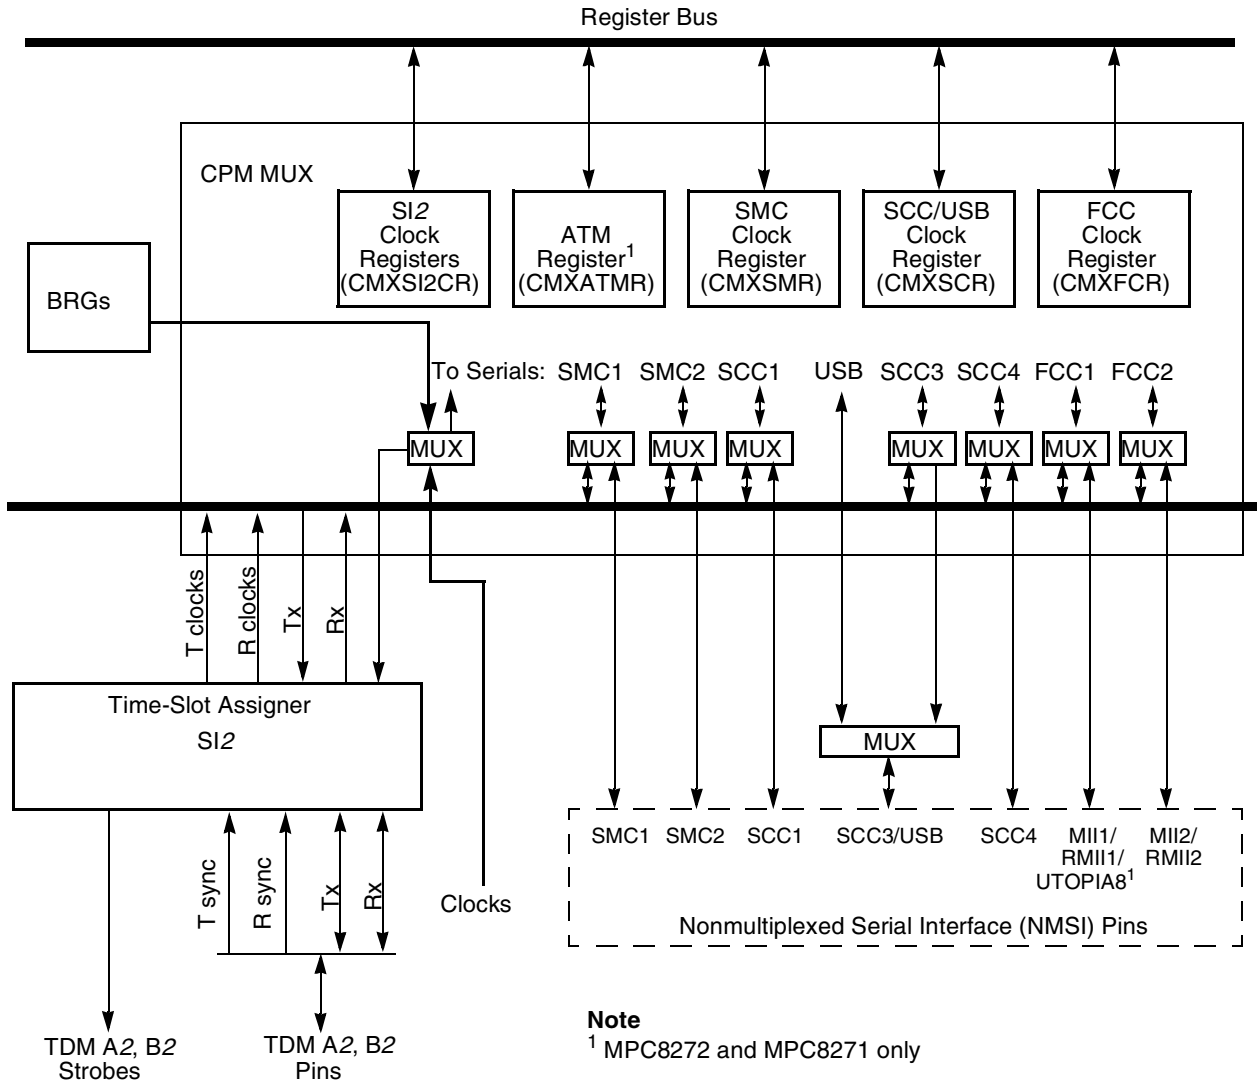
Register Bus

CPM MUX

SI*2* Clock Registers (CMXSI2CR)

ATM Register$^1$ (CMXATMR)

SMC Clock Register (CMXSMR)

SCC/USB Clock Register (CMXSCR)

FCC Clock Register (CMXFCR)

BRGs

To Serials: SMC1 SMC2 SCC1 USB SCC3 SCC4 FCC1 FCC2

MUX MUX MUX MUX MUX MUX MUX MUX

T clocks R clocks Tx Rx

Time-Slot Assigner
SI*2*

MUX

SMC1 SMC2 SCC1 SCC3/USB SCC4 MII1/ RMII1/ UTOPIA8$^1$ MII2/ RMII2

Nonmultiplexed Serial Interface (NMSI) Pins

T sync R sync Tx Rx

Clocks

TDM A*2*, B*2* Strobes

TDM A*2*, B*2* Pins

**Note**
$^1$ MPC8272 and MPC8271 only